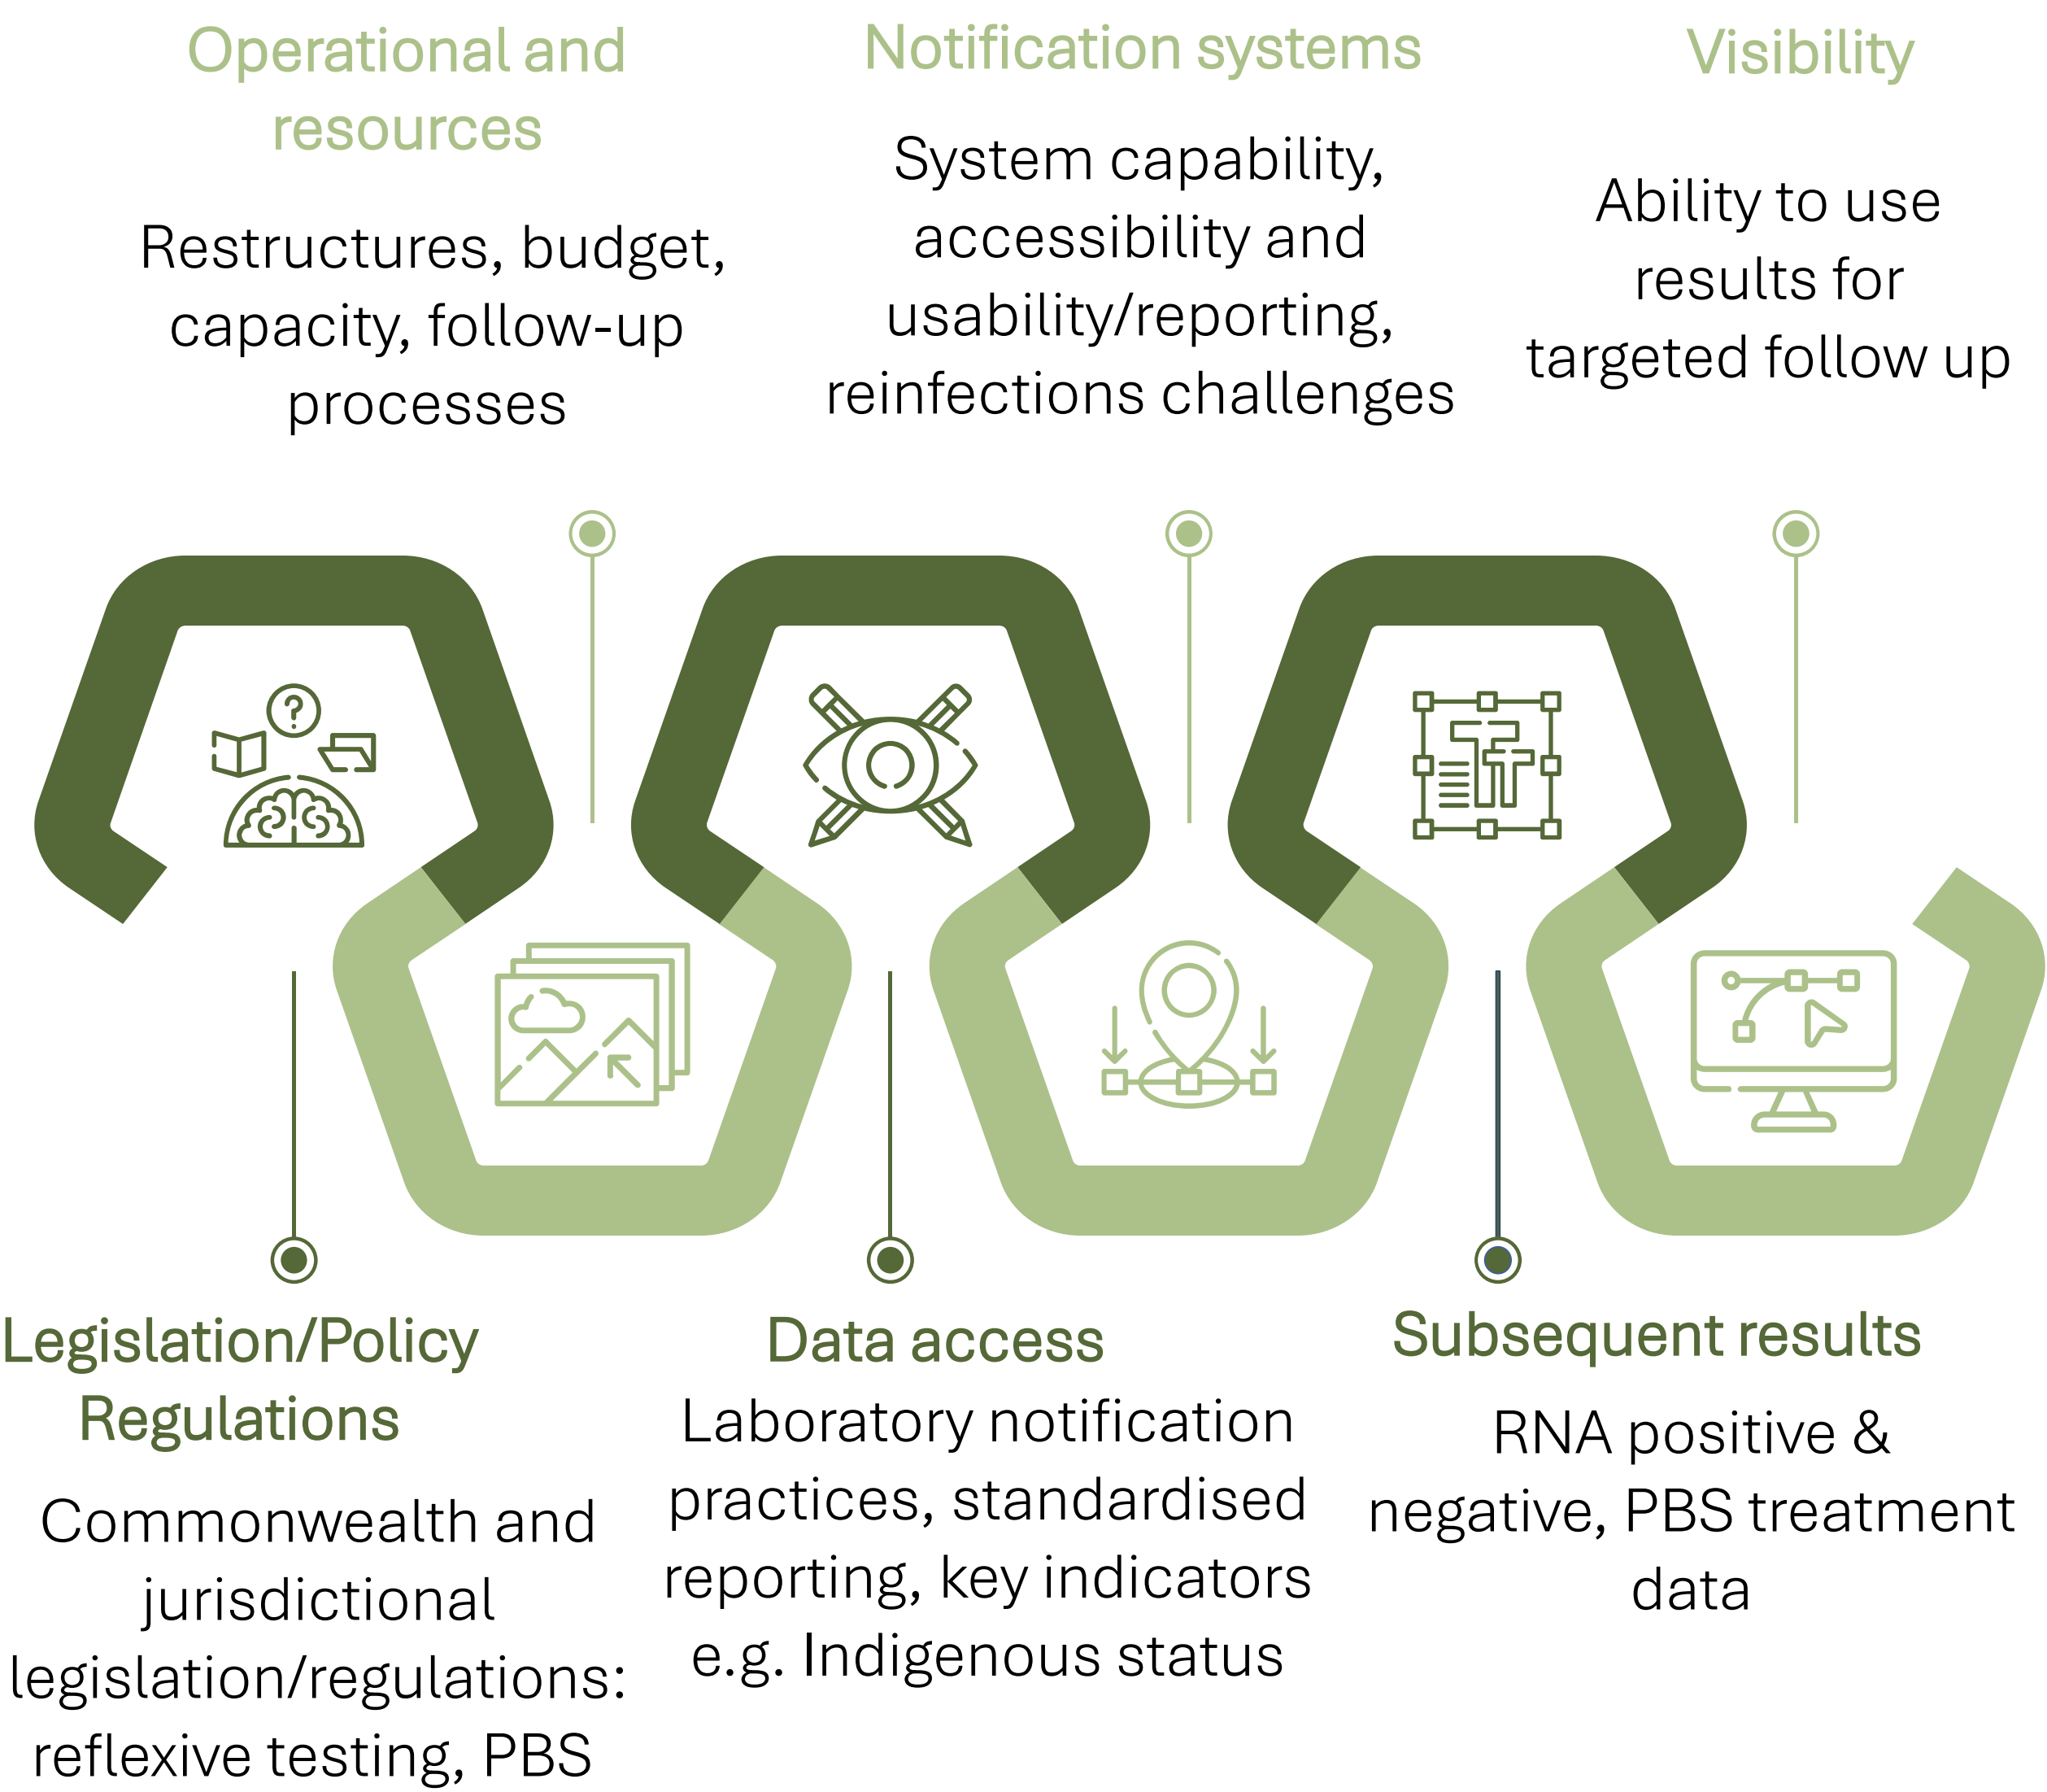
Operational and resources

Restructures, budget, capacity, follow-up processes

Notification systems

System capability, accessibility and usability/reporting, reinfections challenges

Visibility

Ability to use results for targeted follow up

Legislation/Policy Regulations

Commonwealth and jurisdictional legislation/regulations: reflexive testing, PBS

Data access

Laboratory notification practices, standardised reporting, key indicators e.g. Indigenous status

Subsequent results

RNA positive & negative, PBS treatment data